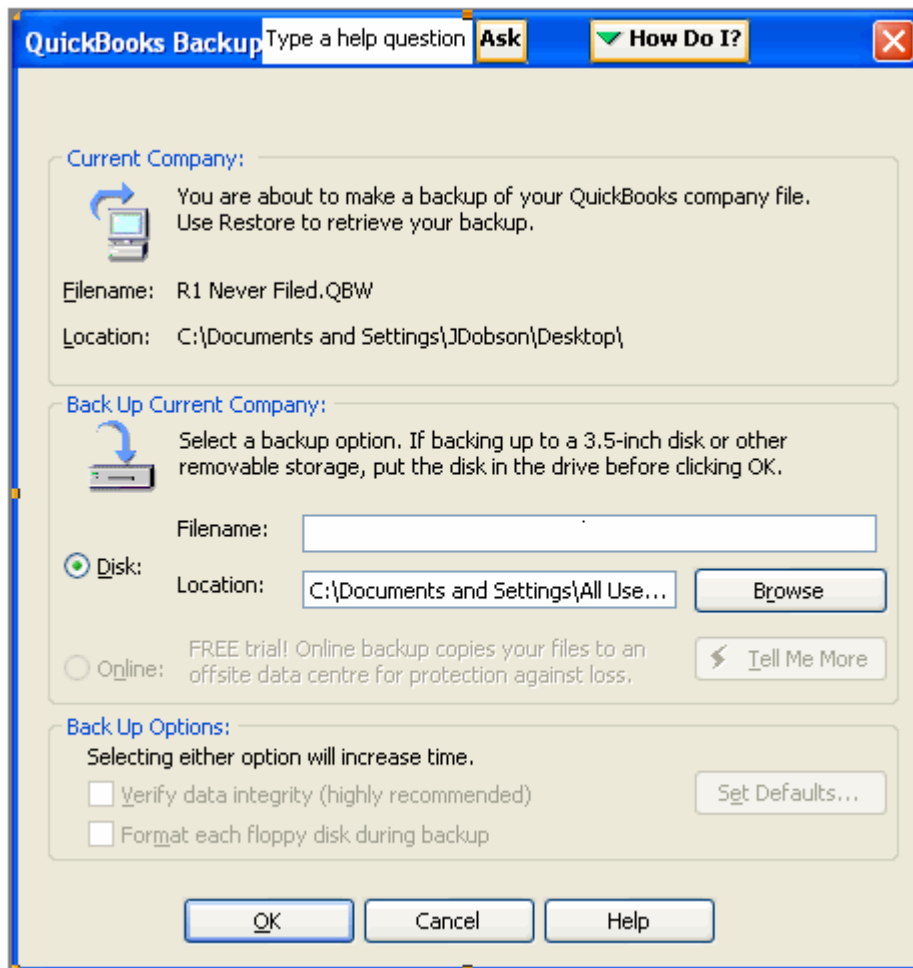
QuickBooks Backup Type a help question Ask How Do I?

Current Company:

You are about to make a backup of your QuickBooks company file. Use Restore to retrieve your backup.

Filename: R1 Never Filed.QBW

Location: C:\Documents and Settings\JDobson\Desktop\

Back Up Current Company:

Select a backup option. If backing up to a 3.5-inch disk or other removable storage, put the disk in the drive before clicking OK.

Disk:

Filename:

Location: C:\Documents and Settings\All Use...

Browse

Online: FREE trial! Online backup copies your files to an offsite data centre for protection against loss.

Tell Me More

Back Up Options:

Selecting either option will increase time.

Verify data integrity (highly recommended)

Format each floppy disk during backup

Set Defaults...

OK

Cancel

Help